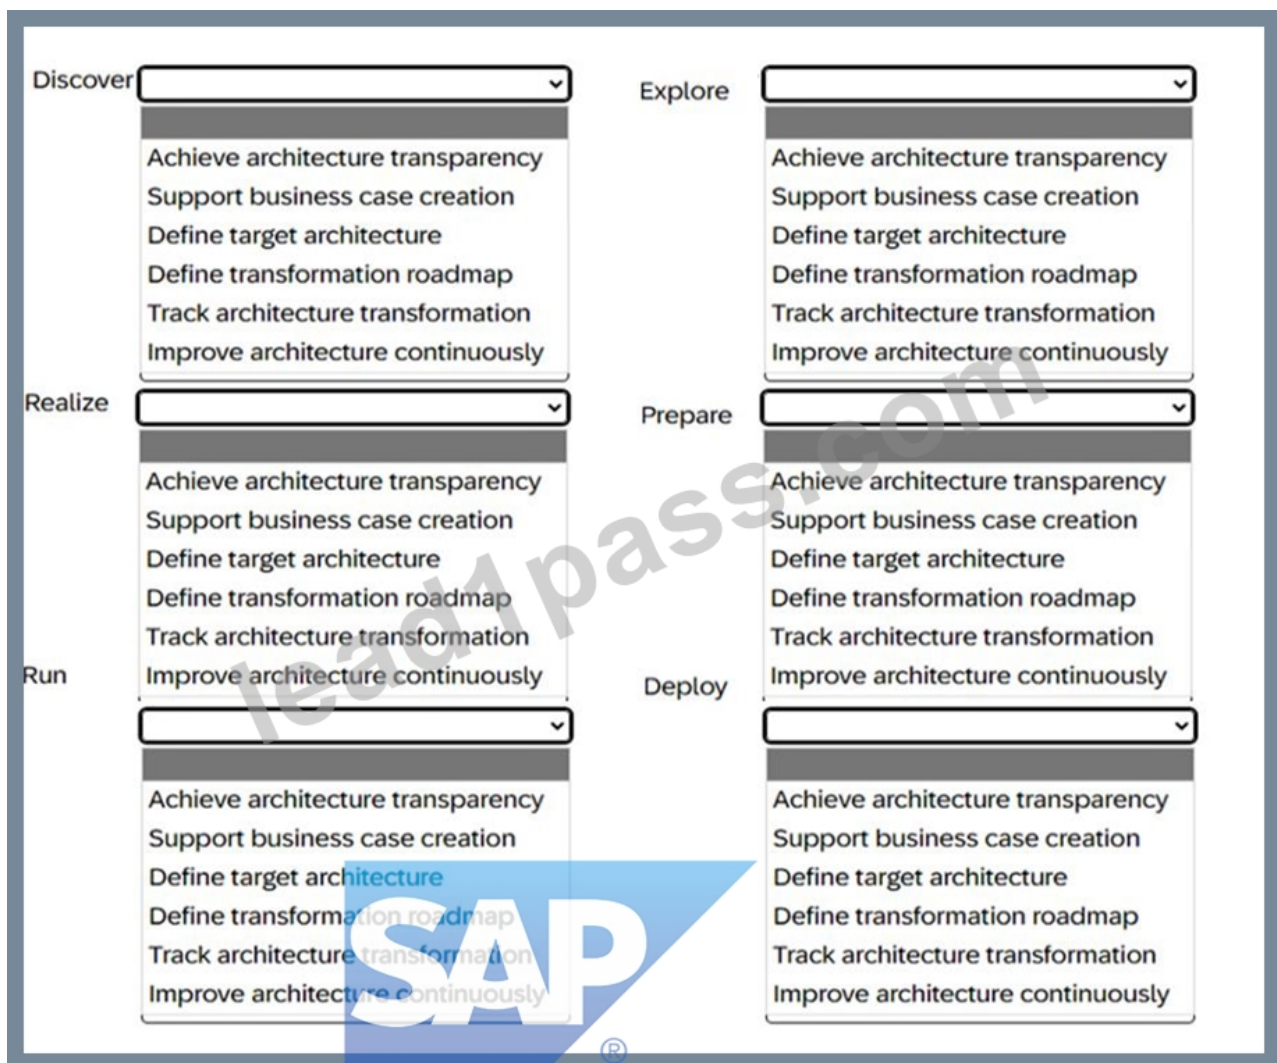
Discover

Achieve architecture transparency
Support business case creation
Define target architecture
Define transformation roadmap
Track architecture transformation
Improve architecture continuously

Explore

Achieve architecture transparency
Support business case creation
Define target architecture
Define transformation roadmap
Track architecture transformation
Improve architecture continuously

Realize

Achieve architecture transparency
Support business case creation
Define target architecture
Define transformation roadmap
Track architecture transformation
Improve architecture continuously

Prepare

Achieve architecture transparency
Support business case creation
Define target architecture
Define transformation roadmap
Track architecture transformation
Improve architecture continuously

Run

Achieve architecture transparency
Support business case creation
Define target architecture
Define transformation roadmap
Track architecture transformation
Improve architecture continuously

Deploy

Achieve architecture transparency
Support business case creation
Define target architecture
Define transformation roadmap
Track architecture transformation
Improve architecture continuously

lead1pass.com

SAP®